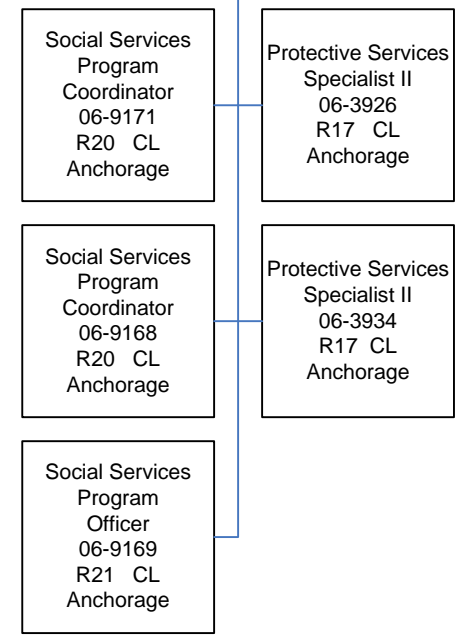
Social Services Program Coordinator 06-9171 R20 CL Anchorage

Protective Services Specialist II 06-3926 R17 CL Anchorage

Social Services Program Coordinator 06-9168 R20 CL Anchorage

Protective Services Specialist II 06-3934 R17 CL Anchorage

Social Services Program Officer 06-9169 R21 CL Anchorage